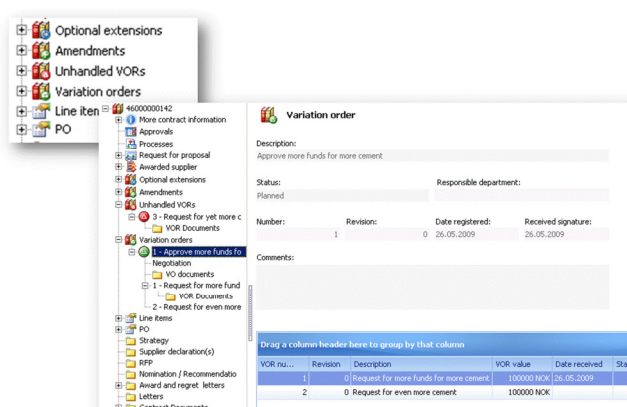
Optional extensions
Amendments
Unhandled VORs
Variation orders
Line items
PO

46000000142
More contract information
Approvals
Processes
Request for proposal
Awarded supplier
Optional extensions
Amendments
Unhandled VORs
3 - Request for yet more c
VOR Documents
Variation orders
1 - Approve more funds fo
Negotiation
VO documents
1 - Request for more fund
VOR Documents
2 - Request for even more
Line items
PO
Strategy
Supplier declaration(s)
RFP
Nomination / Recommendatio
Award and regret letters
Letters

Variation order

Description:
Approve more funds for more cement

Status:
Planned

Responsible department:

Number:
1

Revision:
0

Date registered:
26.05.2009

Received signature:
26.05.2009

Comments:

Drag a column header here to group by that column

| VOR nu... | Revision | Description | VOR value | Date received | Sta |
|---|---|---|---|---|---|
| 1 | 0 | Request for more funds for more cement | 100000 NOK | 26.05.2009 | |
| 2 | 0 | Request for even more cement | 100000 NOK | | |